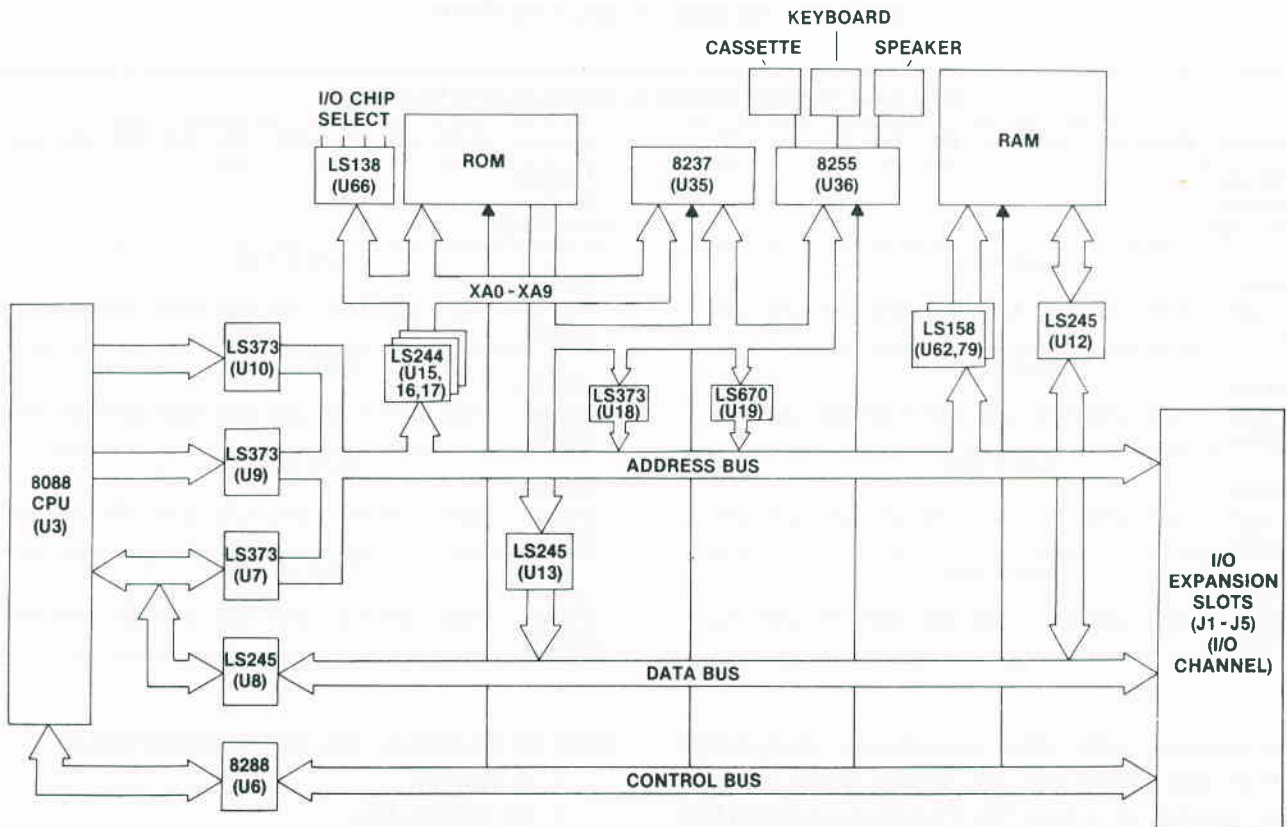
KEYBOARD
CASSETTE
SPEAKER
I/O CHIP SELECT
LS138 (U66)
ROM
8237 (U35)
8255 (U36)
RAM
XA0 - XA9
LS373 (U10)
LS244 (U15, 16,17)
LS373 (U18)
LS670 (U19)
LS158 (U62,79)
LS245 (U12)
8088 CPU (U3)
LS373 (U9)
ADDRESS BUS
LS373 (U7)
LS245 (U13)
I/O EXPANSION SLOTS (J1 - J5) (I/O CHANNEL)
LS245 (U8)
DATA BUS
8288 (U6)
CONTROL BUS